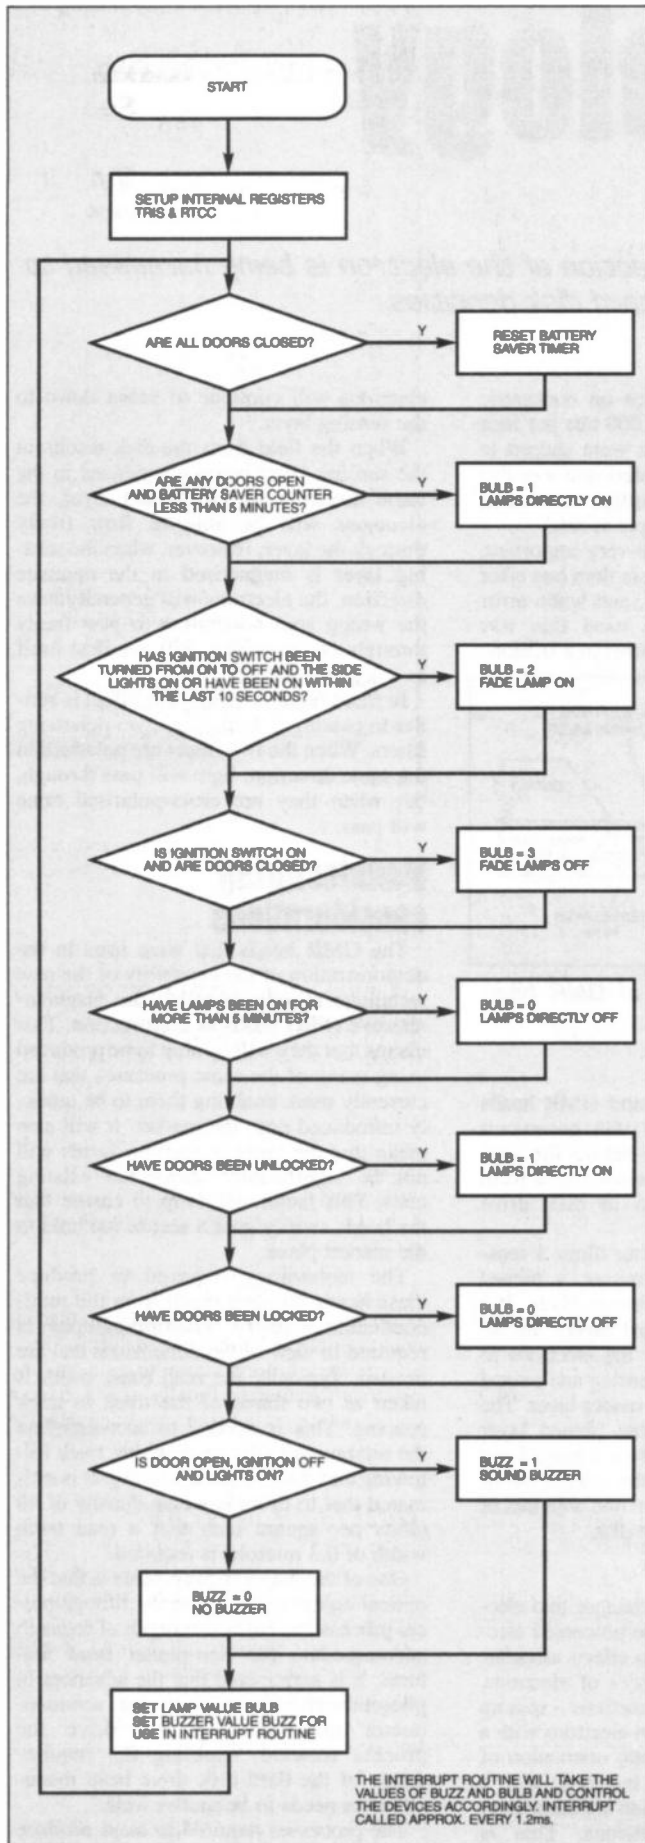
START

SETUP INTERNAL REGISTERS TRIS & RTCC

ARE ALL DOORS CLOSED?

Y

RESET BATTERY SAVER TIMER

ARE ANY DOORS OPEN AND BATTERY SAVER COUNTER LESS THAN 5 MINUTES?

Y

BULB = 1 LAMPS DIRECTLY ON

HAS IGNITION SWITCH BEEN TURNED FROM ON TO OFF AND THE SIDE LIGHTS ON OR HAVE BEEN ON WITHIN THE LAST 10 SECONDS?

Y

BULB = 2 FADE LAMP ON

IS IGNITION SWITCH ON AND ARE DOORS CLOSED?

Y

BULB = 3 FADE LAMPS OFF

HAVE LAMPS BEEN ON FOR MORE THAN 5 MINUTES?

Y

BULB = 0 LAMPS DIRECTLY OFF

HAVE DOORS BEEN UNLOCKED?

Y

BULB = 1 LAMPS DIRECTLY ON

HAVE DOORS BEEN LOCKED?

Y

BULB = 0 LAMPS DIRECTLY OFF

IS DOOR OPEN, IGNITION OFF AND LIGHTS ON?

Y

BUZZ = 1 SOUND BUZZER

BUZZ = 0 NO BUZZER

SET LAMP VALUE BULB SET BUZZER VALUE BUZZ FOR USE IN INTERRUPT ROUTINE

THE INTERRUPT ROUTINE WILL TAKE THE VALUES OF BUZZ AND BULB AND CONTROL THE DEVICES ACCORDINGLY. INTERRUPT CALLED APPROX. EVERY 1.2ms.